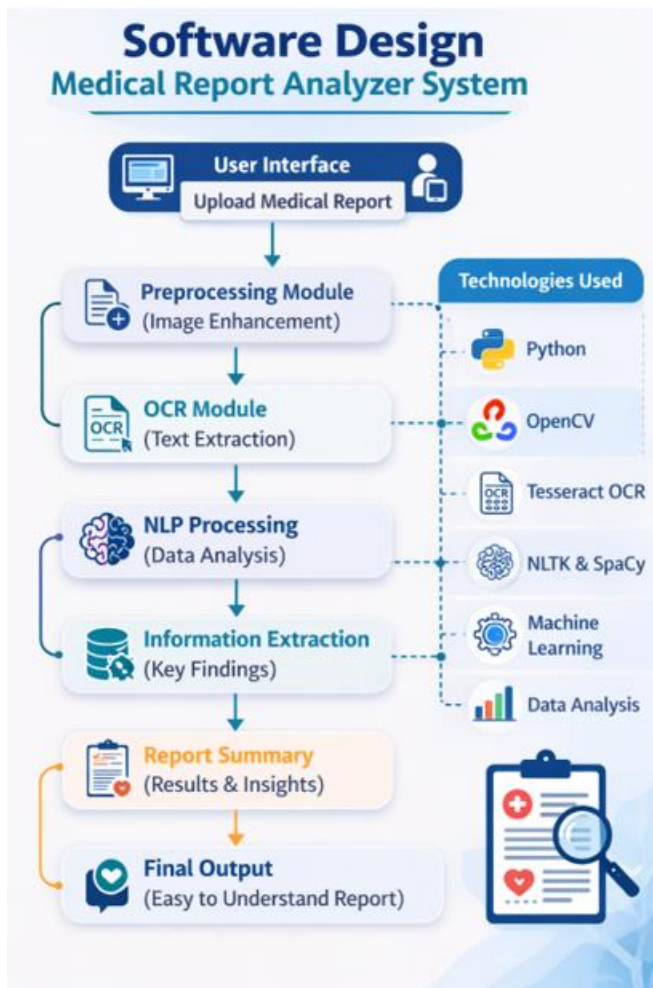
Software Design
Medical Report Analyzer System

User Interface
Upload Medical Report

Preprocessing Module
(Image Enhancement)

OCR
OCR Module
(Text Extraction)

NLP Processing
(Data Analysis)

Information Extraction
(Key Findings)

Report Summary
(Results & Insights)

Final Output
(Easy to Understand Report)

Technologies Used
Python
OpenCV
OCR
Tesseract OCR
NLTK & SpaCy
Machine Learning
Data Analysis